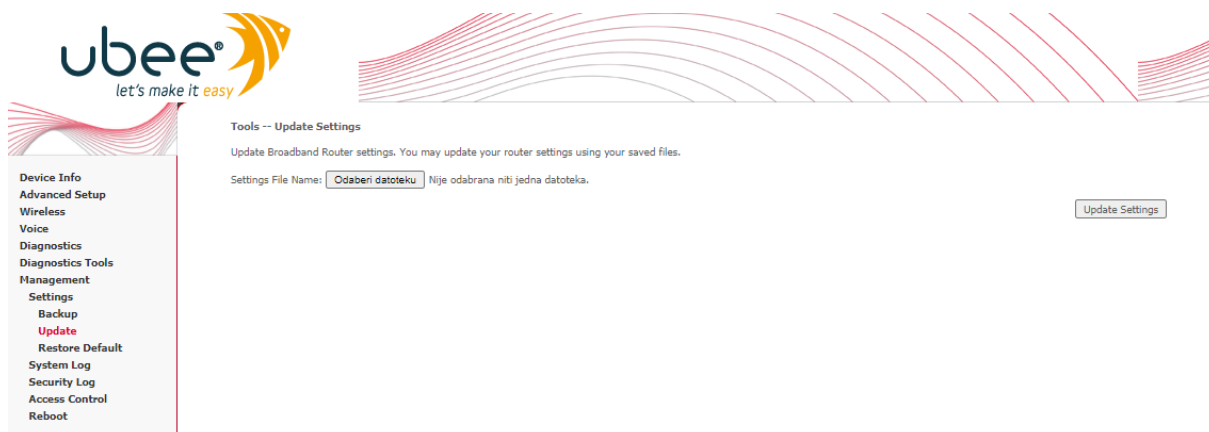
ubee®
let's make it easy

Device Info
Advanced Setup
Wireless
Voice
Diagnostics
Diagnostics Tools
Management
Settings
Backup
Update
Restore Default
System Log
Security Log
Access Control
Reboot

Tools -- Update Settings

Update Broadband Router settings. You may update your router settings using your saved files.

Settings File Name: Odaberi datoteku Nije odabrana niti jedna datoteka.

Update Settings